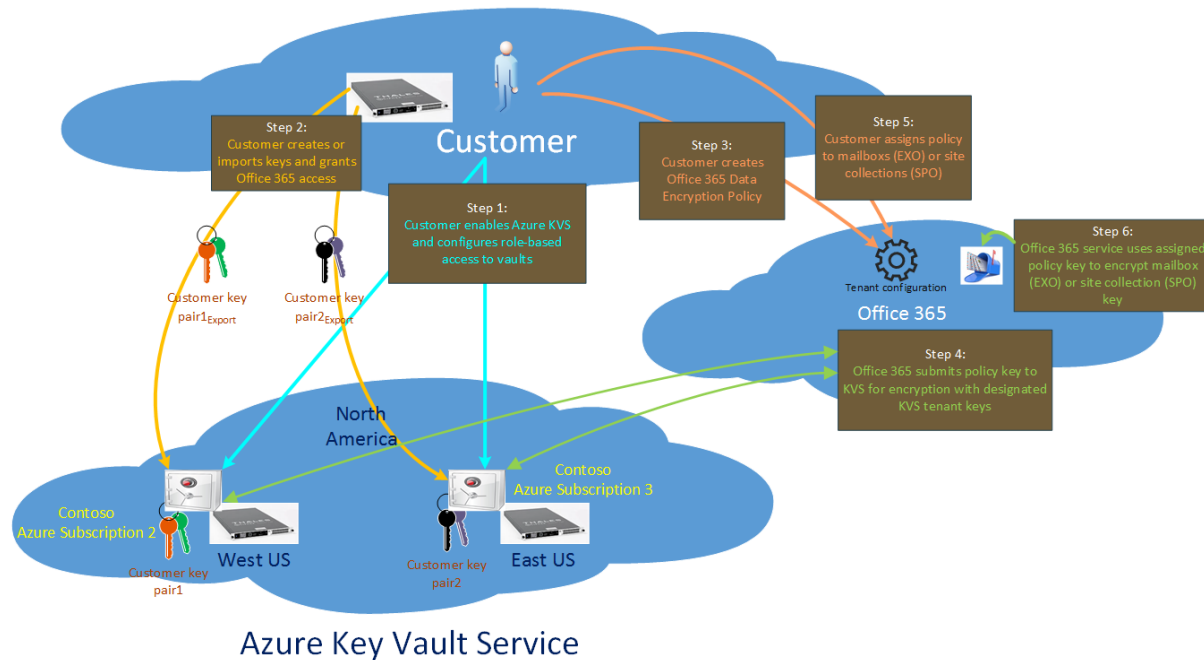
Customer

Step 2:
Customer creates or imports keys and grants Office 365 access

Step 1:
Customer enables Azure KVS and configures role-based access to vaults

Step 3:
Customer creates Office 365 Data Encryption Policy

Step 5:
Customer assigns policy to mailboxes (EXO) or site collections (SPO)

Step 6:
Office 365 service uses assigned policy key to encrypt mailbox (EXO) or site collection (SPO) key

Tenant configuration

Office 365

Step 4:
Office 365 submits policy key to KVS for encryption with designated KVS tenant keys

Customer key pair1$_{Export}$

Customer key pair2$_{Export}$

North America

Contoso Azure Subscription 2

West US

Customer key pair1

Contoso Azure Subscription 3

Customer key pair2

East US

Azure Key Vault Service